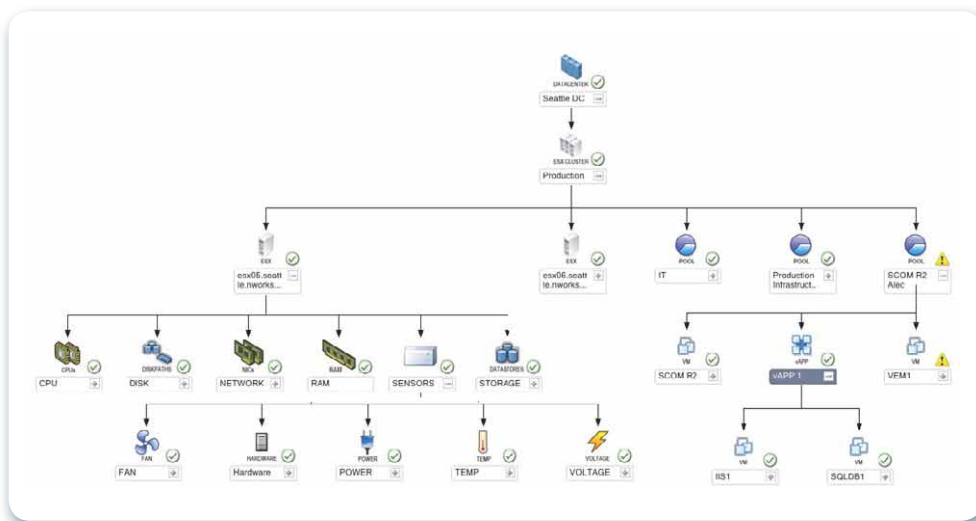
DATACENTER
Seattle DC

ESX CLUSTER
Production

ESX
esx05.seattle.nworks...

ESX
esx06.seattle.nworks...

POOL
IT

POOL
Production Infrastruct...

POOL
SCOM R2 Alec

CPUs
CPU

DISKPATHS
DISK

NICs
NETWORK

RAM
RAM

SENSORS

DATASTORES
STORAGE

VM
SCOM R2

vAPP
vAPP 1

VM
VEM1

FAN
FAN

HARDWARE
Hardware

POWER
POWER

TEMP
TEMP

VOLTAGE
VOLTAGE

VM
IIS1

VM
SQLDB1